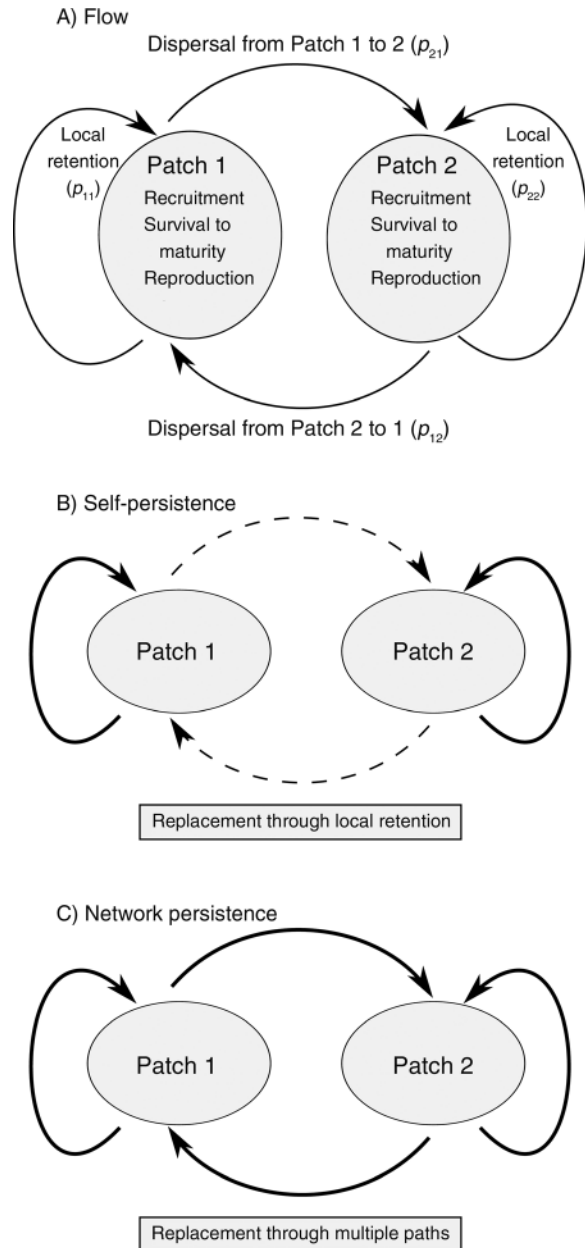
A) Flow

Dispersal from Patch 1 to 2 ($p_{21}$)

Local retention ($p_{11}$)

Patch 1
Recruitment
Survival to maturity
Reproduction

Patch 2
Recruitment
Survival to maturity
Reproduction

Local retention ($p_{22}$)

Dispersal from Patch 2 to 1 ($p_{12}$)

B) Self-persistence

Patch 1

Patch 2

Replacement through local retention

C) Network persistence

Patch 1

Patch 2

Replacement through multiple paths